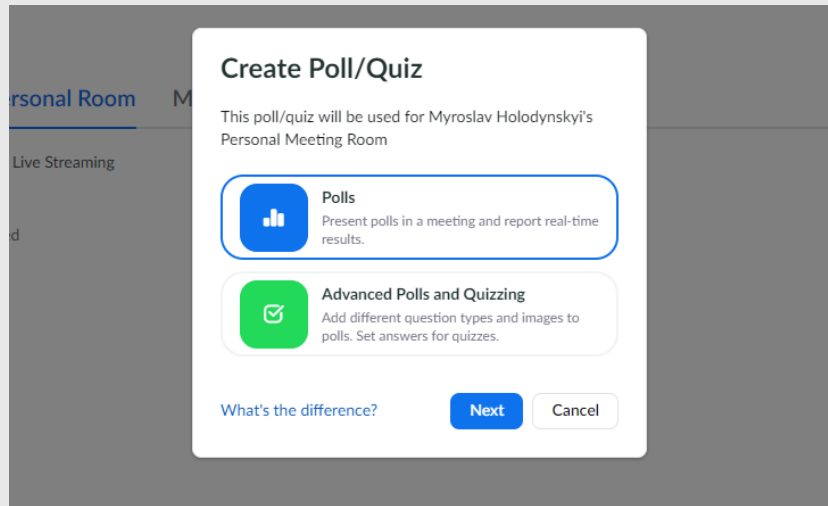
rsonal Room M

Live Streaming

d

Create Poll/Quiz

This poll/quiz will be used for Myroslav Holodynskyi's Personal Meeting Room

Polls
Present polls in a meeting and report real-time results.

Advanced Polls and Quizzing
Add different question types and images to polls. Set answers for quizzes.

What's the difference?

Next

Cancel